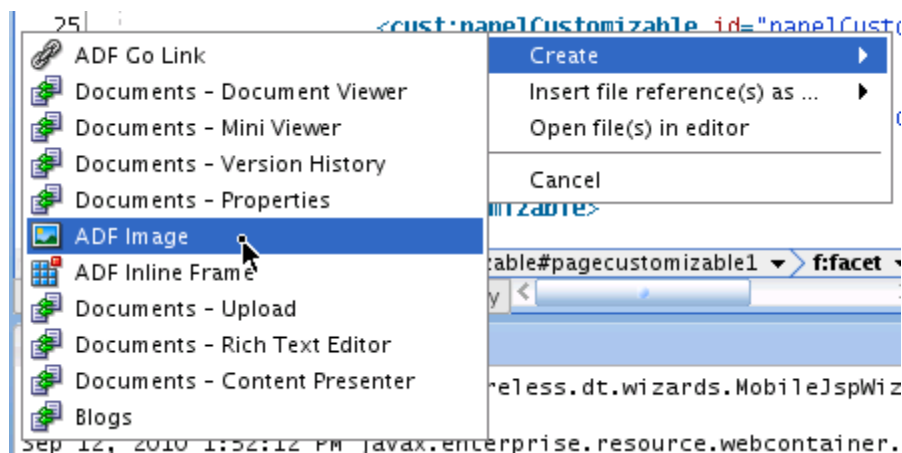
25 <cust:panelCustomizable id="panelCusto

ADF Go Link
Documents - Document Viewer
Documents - Mini Viewer
Documents - Version History
Documents - Properties
ADF Image
ADF Inline Frame
Documents - Upload
Documents - Rich Text Editor
Documents - Content Presenter
Blogs

Create
Insert file reference(s) as ...
Open file(s) in editor
Cancel

mizable>

table#pagecustomizable1 ▾ f:facet ▾

y

reless.dt.wizards.MobileJspWiz

Sep 12, 2010 1:52:12 PM javax.enterprise.resource.webcontainer.